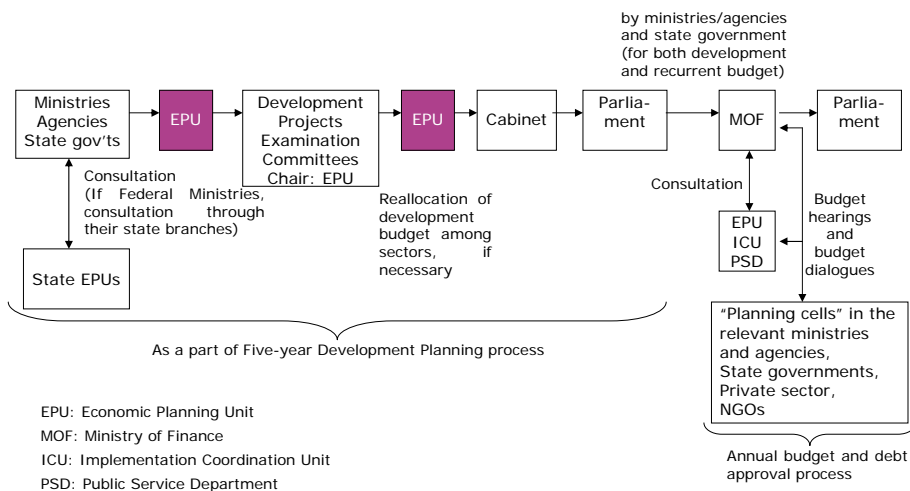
by ministries/agencies and state government (for both development and recurrent budget)

Ministries Agencies State gov'ts

EPU

Development Projects Examination Committees Chair: EPU

EPU

Cabinet

Parliament

MOF

Parliament

Consultation (If Federal Ministries, consultation through their state branches)

State EPUs

Reallocation of development budget among sectors, if necessary

Consultation

EPU ICU PSD

Budget hearings and budget dialogues

"Planning cells" in the relevant ministries and agencies, State governments, Private sector, NGOs

As a part of Five-year Development Planning process

Annual budget and debt approval process

EPU: Economic Planning Unit
MOF: Ministry of Finance
ICU: Implementation Coordination Unit
PSD: Public Service Department